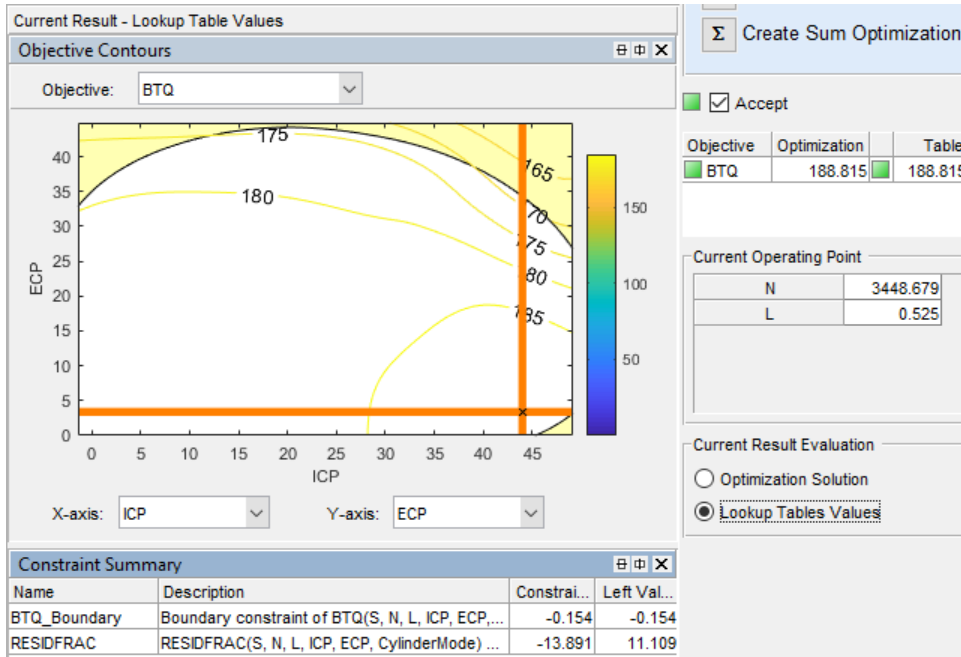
Current Result - Lookup Table Values

Objective Contours

Objective: BTQ

175
180
165
170
175
180
185

40
35
30
25
20
15
10
5
0

ECP

0 5 10 15 20 25 30 35 40 45

ICP

150
100
50

X-axis: ICP

Y-axis: ECP

Σ Create Sum Optimization

Accept

| Objective | Optimization | | Table |
|---|---|---|---|
| BTQ | 188.815 | | 188.815 |

Current Operating Point

| N | 3448.679 |
|---|---|
| L | 0.525 |

Current Result Evaluation

Optimization Solution

Lookup Tables Values

Constraint Summary

| Name | Description | Constrai... | Left Val... |
|---|---|---|---|
| BTQ_Boundary | Boundary constraint of BTQ(S, N, L, ICP, ECP,... | -0.154 | -0.154 |
| RESIDFRAC | RESIDFRAC(S, N, L, ICP, ECP, CylinderMode) ... | -13.891 | 11.109 |